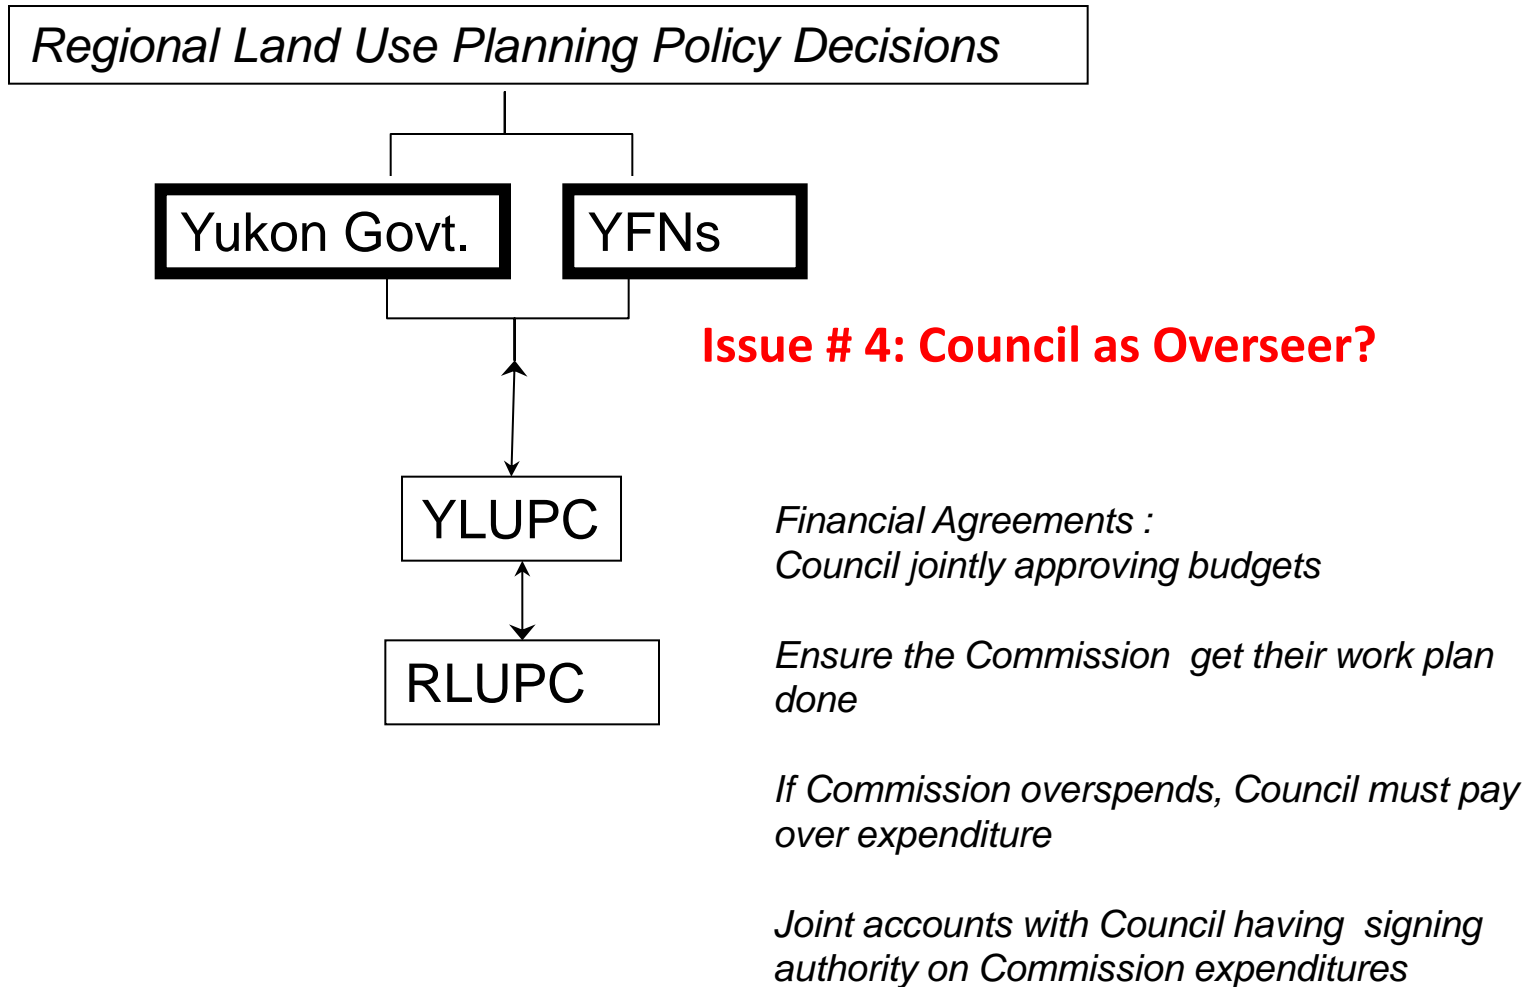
Regional Land Use Planning Policy Decisions

Yukon Govt.

YFNs

Issue # 4: Council as Overseer?

YLUPC

RLUPC

Financial Agreements :
Council jointly approving budgets

Ensure the Commission get their work plan done

If Commission overspends, Council must pay over expenditure

Joint accounts with Council having signing authority on Commission expenditures